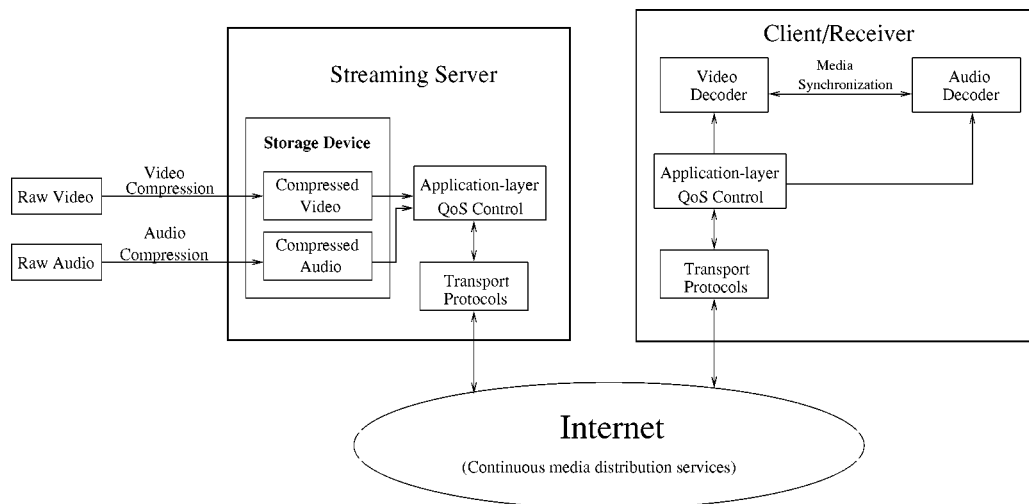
Streaming Server

Storage Device

Raw Video

Video Compression

Compressed Video

Raw Audio

Audio Compression

Compressed Audio

Application-layer QoS Control

Transport Protocols

Client/Receiver

Video Decoder

Media Synchronization

Audio Decoder

Application-layer QoS Control

Transport Protocols

Internet

(Continuous media distribution services)